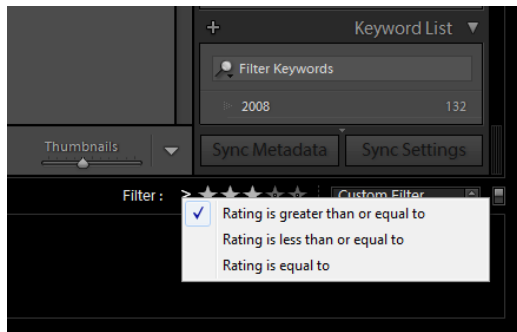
+ Keyword List ▼

Filter Keywords

2008 132

Thumbnails

Sync Metadata Sync Settings

Filter : ≥ ★★★★★ Custom Filter

✓ Rating is greater than or equal to

Rating is less than or equal to

Rating is equal to